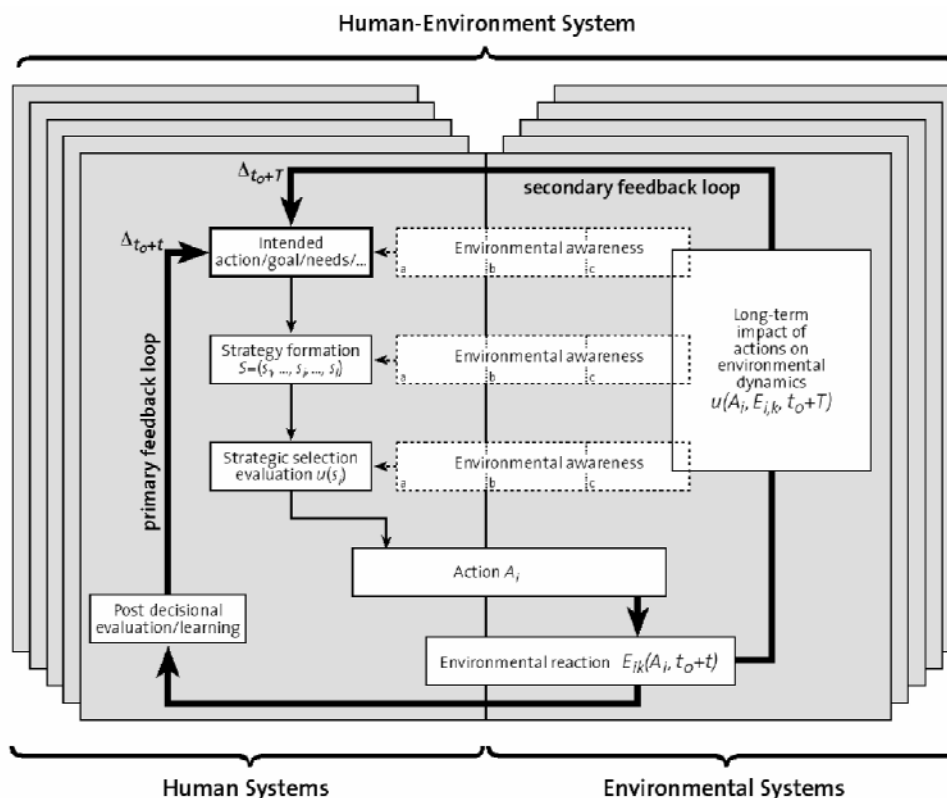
Human-Environment System

$\Delta_{t_o+T}$

secondary feedback loop

$\Delta_{t_o+t}$

Intended action/goal/needs/...

Environmental awareness

a b c

Strategy formation $S=(s_1, ..., s_i, ..., s_l)$

Environmental awareness

a b c

Strategic selection evaluation $u(s_i)$

Environmental awareness

a b c

primary feedback loop

Long-term impact of actions on environmental dynamics $u(A_i, E_{i,k}, t_o+T)$

Action $A_i$

Post decisional evaluation/learning

Environmental reaction $E_{ik}(A_i, t_o+t)$

Human Systems

Environmental Systems